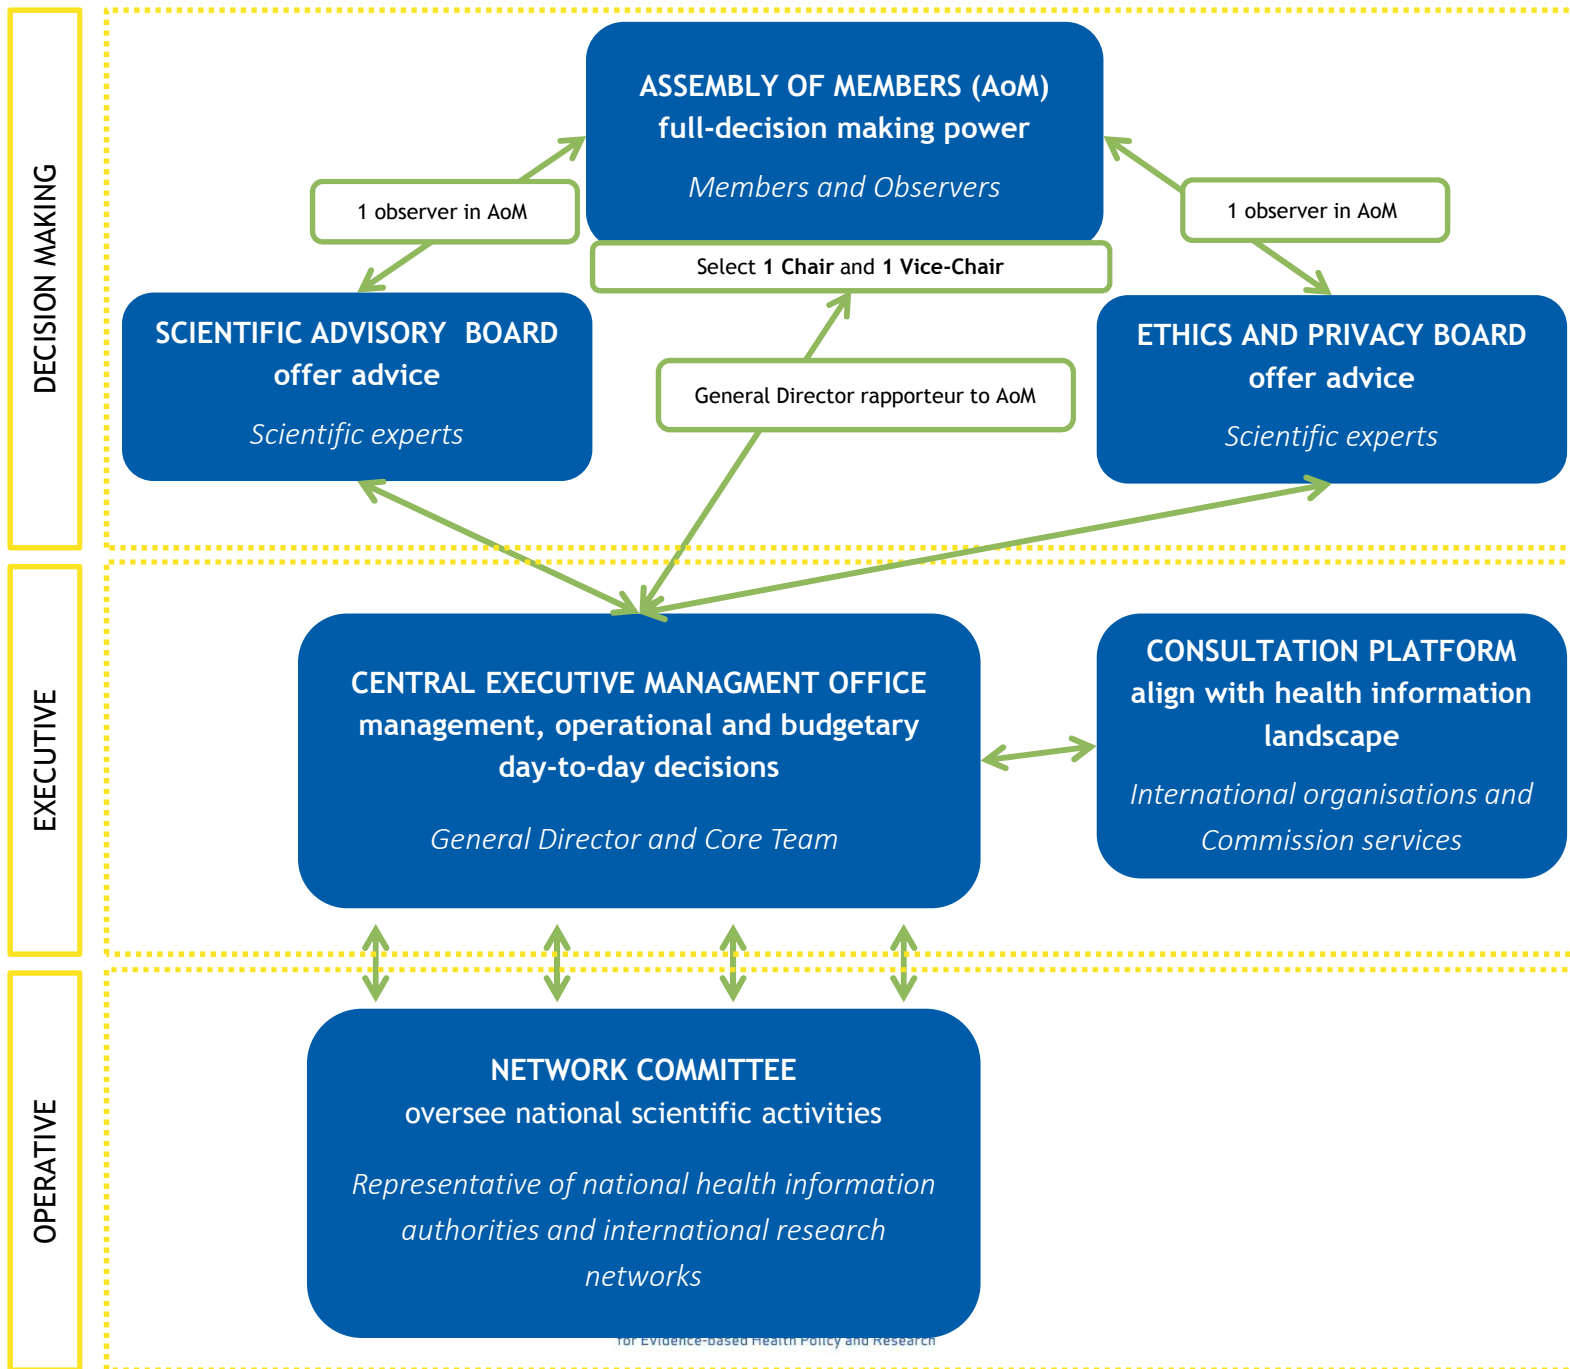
DECISION MAKING

ASSEMBLY OF MEMBERS (AoM)
full-decision making power

*Members and Observers*

1 observer in AoM

1 observer in AoM

Select **1 Chair** and **1 Vice-Chair**

SCIENTIFIC ADVISORY BOARD
offer advice

*Scientific experts*

General Director rapporteur to AoM

ETHICS AND PRIVACY BOARD
offer advice

*Scientific experts*

EXECUTIVE

CENTRAL EXECUTIVE MANAGMENT OFFICE
management, operational and budgetary day-to-day decisions

*General Director and Core Team*

CONSULTATION PLATFORM
align with health information landscape

*International organisations and Commission services*

OPERATIVE

NETWORK COMMITTEE
oversee national scientific activities

*Representative of national health information authorities and international research networks*

for Evidence-based Health Policy and Research